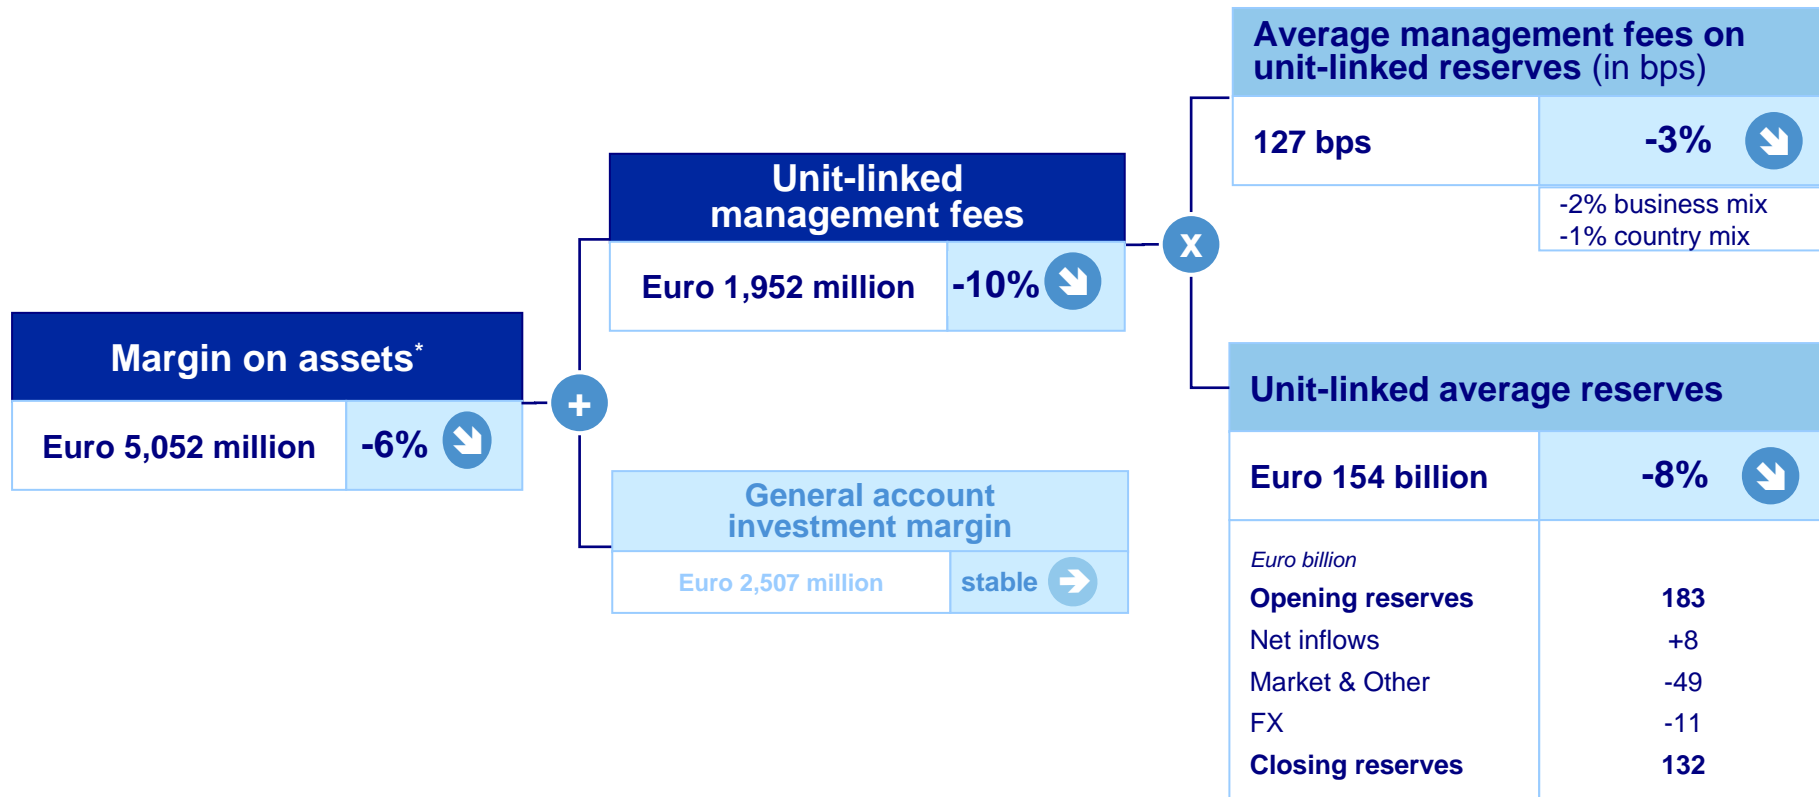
Margin on assets*

Euro 5,052 million

-6%

+

Unit-linked management fees

Euro 1,952 million

-10%

General account investment margin

Euro 2,507 million

stable

x

Average management fees on unit-linked reserves (in bps)

127 bps

-3%

-2% business mix
-1% country mix

Unit-linked average reserves

Euro 154 billion

-8%

Euro billion

| | |
|---|---|
| Opening reserves | 183 |
| Net inflows | +8 |
| Market & Other | -49 |
| FX | -11 |
| Closing reserves | 132 |